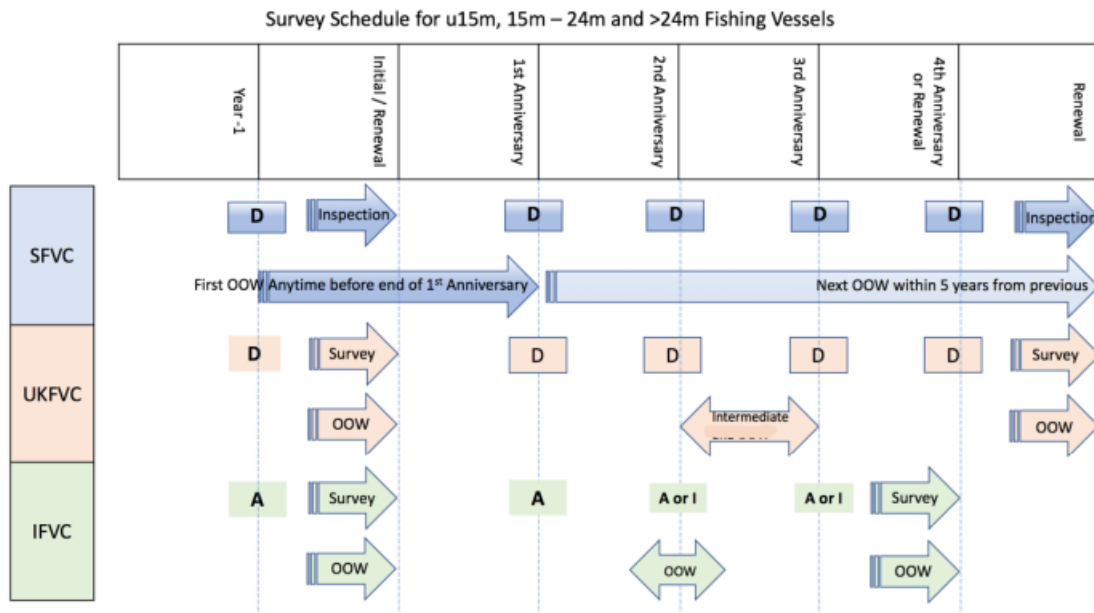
Survey Schedule for u15m, 15m – 24m and >24m Fishing Vessels

| Year -1 | Initial / Renewal | 1st Anniversary | 2nd Anniversary | 3rd Anniversary | 4th Anniversary or Renewal | Renewal |
|---|---|---|---|---|---|---|

SFVC

D
Inspection
D
D
D
D
Inspection

First OOW Anytime before end of 1$^{st}$ Anniversary
Next OOW within 5 years from previous

UKFVC

D
Survey
D
D
D
D
Survey

OOW
Intermediate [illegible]
OOW

IFVC

A
Survey
A
A or I
A or I
Survey

OOW
OOW
OOW